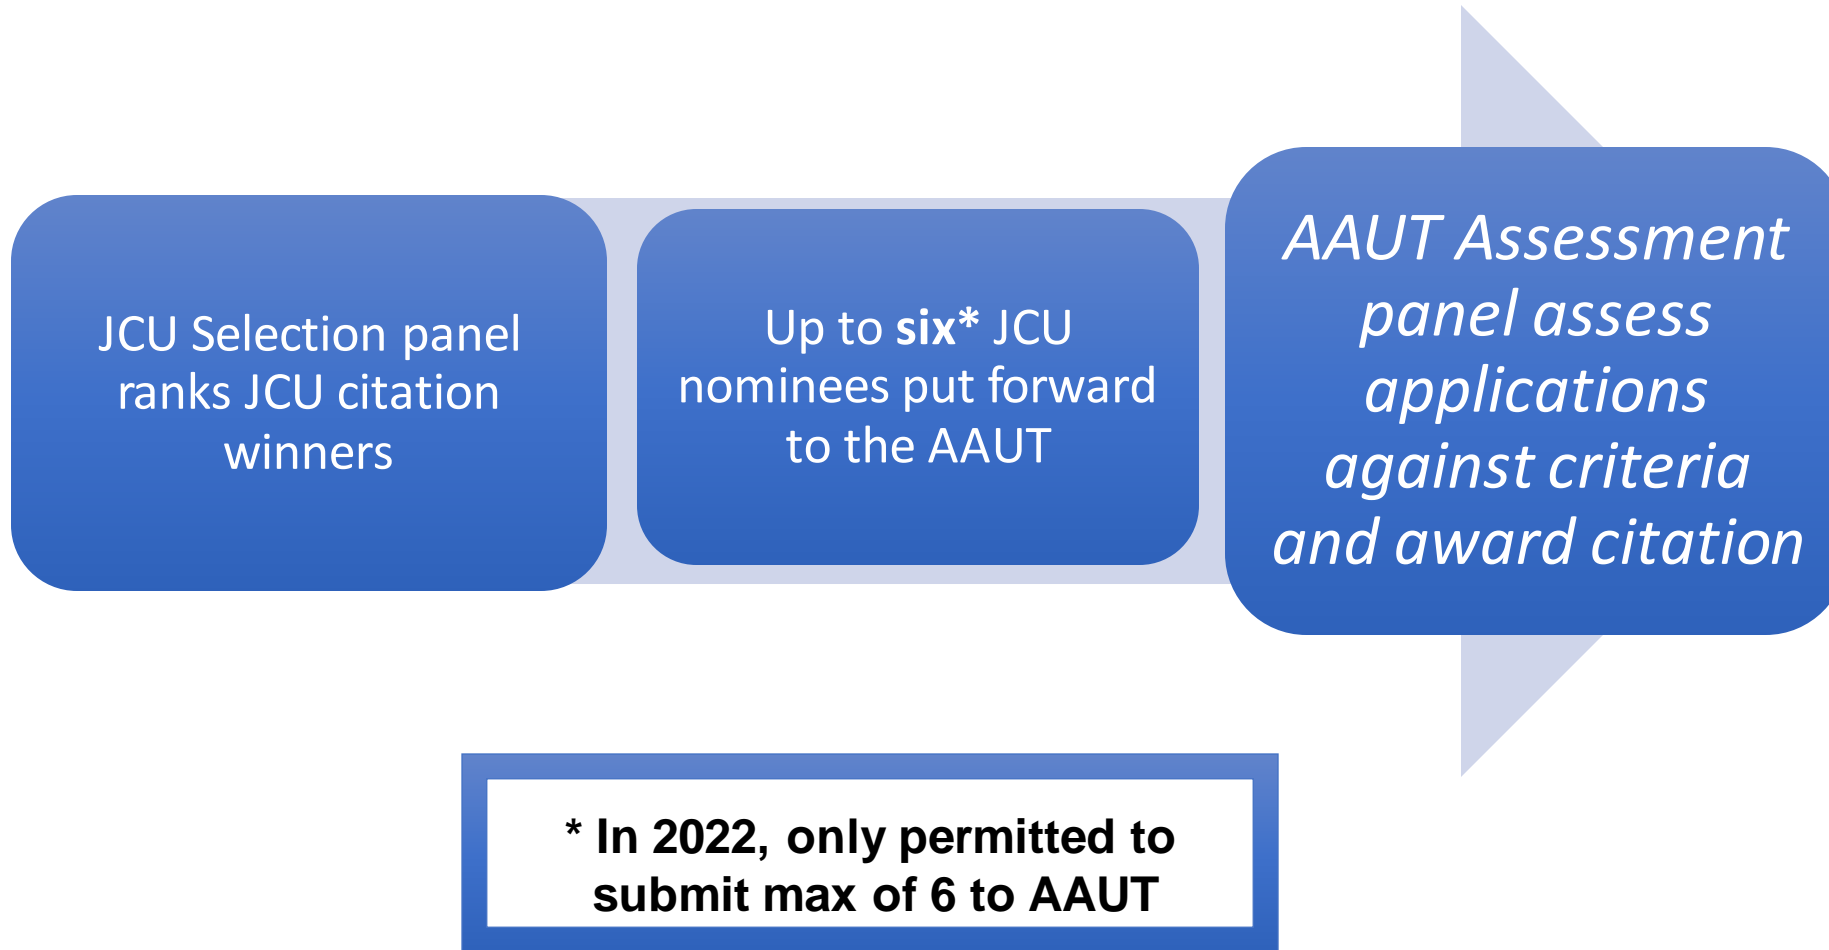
JCU Selection panel ranks JCU citation winners

Up to **six*** JCU nominees put forward to the AAUT

*AAUT Assessment panel assess applications against criteria and award citation*

* In 2022, only permitted to submit max of 6 to AAUT